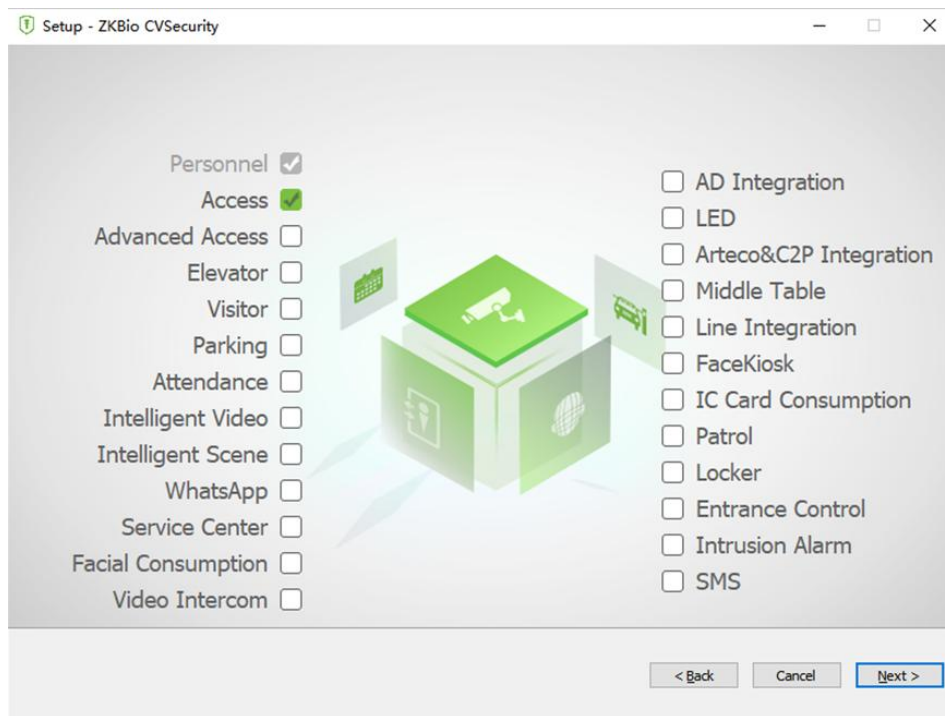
Setup - ZKBio CVSecurity

Personnel
Access
Advanced Access
Elevator
Visitor
Parking
Attendance
Intelligent Video
Intelligent Scene
WhatsApp
Service Center
Facial Consumption
Video Intercom

AD Integration
LED
Arteco&C2P Integration
Middle Table
Line Integration
FaceKiosk
IC Card Consumption
Patrol
Locker
Entrance Control
Intrusion Alarm
SMS

< Back
Cancel
Next >